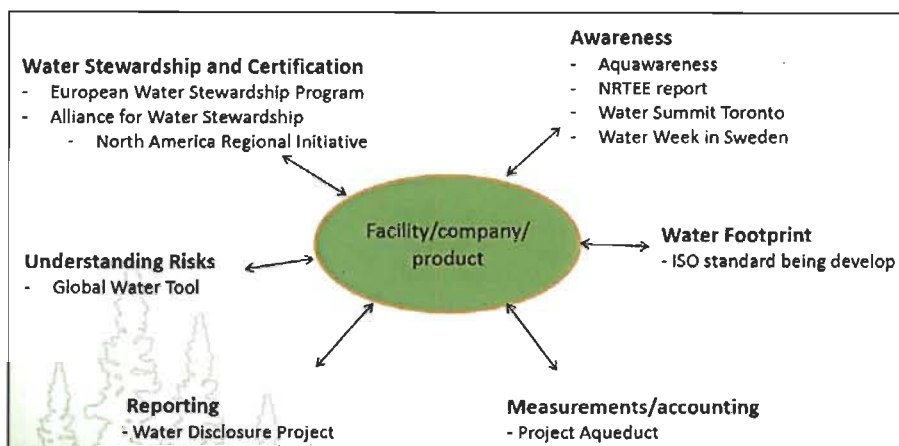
Water Stewardship and Certification
- European Water Stewardship Program
- Alliance for Water Stewardship
  - North America Regional Initiative

Awareness
- Aquawareness
- NRTEE report
- Water Summit Toronto
- Water Week in Sweden

Facility/company/ product

Understanding Risks
- Global Water Tool

Water Footprint
- ISO standard being develop

Reporting
- Water Disclosure Project

Measurements/accounting
- Project Aqueduct